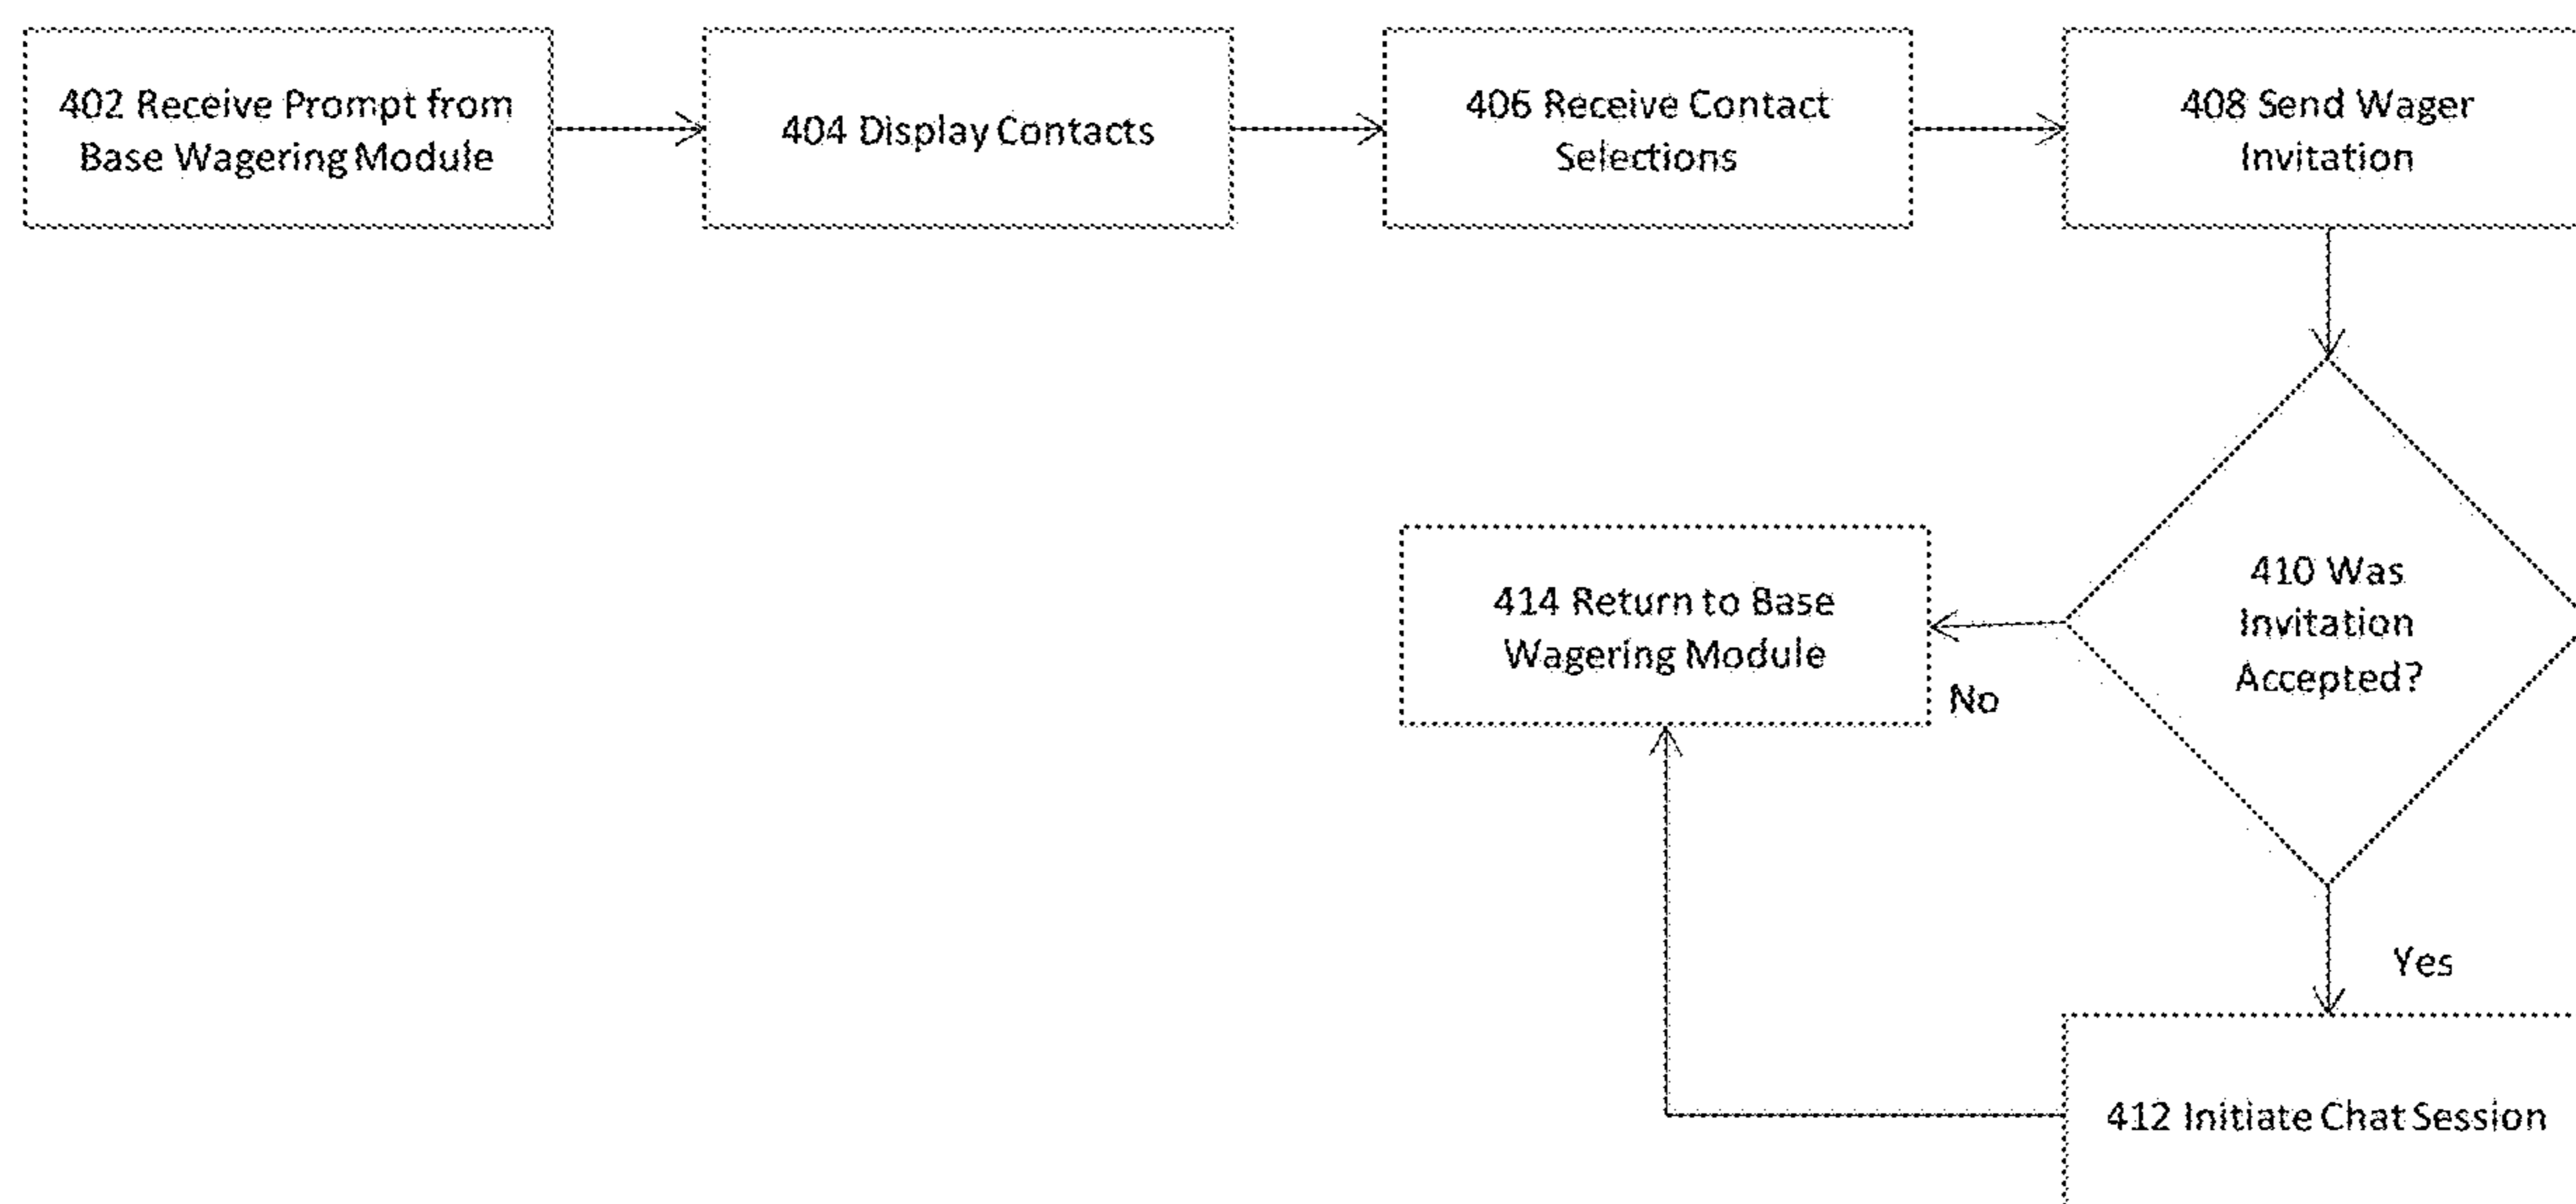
402 Receive Prompt from Base Wagering Module

404 Display Contacts

406 Receive Contact Selections

408 Send Wager Invitation

410 Was Invitation Accepted?

No

414 Return to Base Wagering Module

Yes

412 Initiate Chat Session